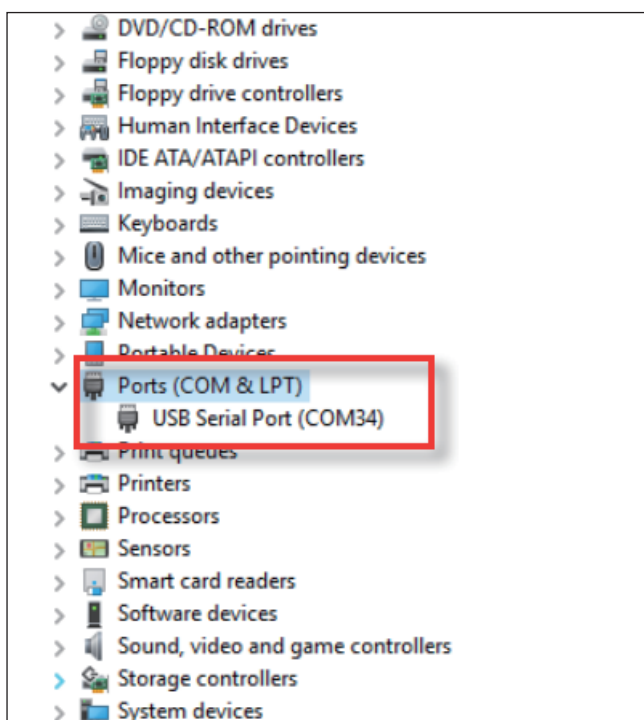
DVD/CD-ROM drives
Floppy disk drives
Floppy drive controllers
Human Interface Devices
IDE ATA/ATAPI controllers
Imaging devices
Keyboards
Mice and other pointing devices
Monitors
Network adapters
Portable Devices
Ports (COM & LPT)
USB Serial Port (COM34)
Print queues
Printers
Processors
Sensors
Smart card readers
Software devices
Sound, video and game controllers
Storage controllers
System devices